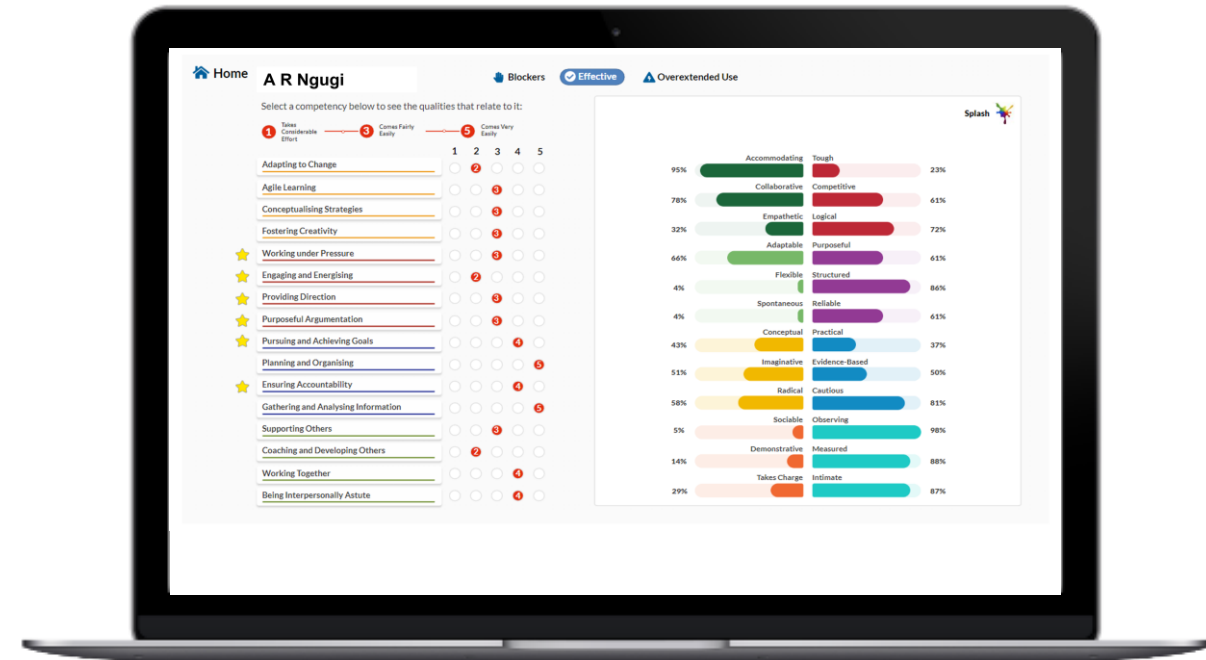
Home A R Ngugi

Blockers Effective Overextended Use

Select a competency below to see the qualities that relate to it:

1 Takes Considerable Effort 3 Comes Fairly Easily 5 Comes Very Easily

| Competency | 1 | 2 | 3 | 4 | 5 |
|---|---|---|---|---|---|
| Adapting to Change | | 2 | | | |
| Agile Learning | | | 3 | | |
| Conceptualising Strategies | | | 3 | | |
| Fostering Creativity | | | 3 | | |
| Working under Pressure | | | 3 | | |
| Engaging and Energising | | 2 | | | |
| Providing Direction | | | 3 | | |
| Purposeful Argumentation | | | 3 | | |
| Pursuing and Achieving Goals | | | | 4 | |
| Planning and Organising | | | | | 5 |
| Ensuring Accountability | | | | 4 | |
| Gathering and Analysing Information | | | | | 5 |
| Supporting Others | | | 3 | | |
| Coaching and Developing Others | | 2 | | | |
| Working Together | | | | 4 | |
| Being Interpersonally Astute | | | | 4 | |

Splash

95% Accommodating Tough 23%
78% Collaborative Competitive 61%
32% Empathetic Logical 72%
66% Adaptable Purposeful 61%
4% Flexible Structured 86%
4% Spontaneous Reliable 61%
43% Conceptual Practical 37%
51% Imaginative Evidence-Based 50%
58% Radical Cautious 81%
5% Sociable Observing 98%
14% Demonstrative Measured 88%
29% Takes Charge Intimate 87%